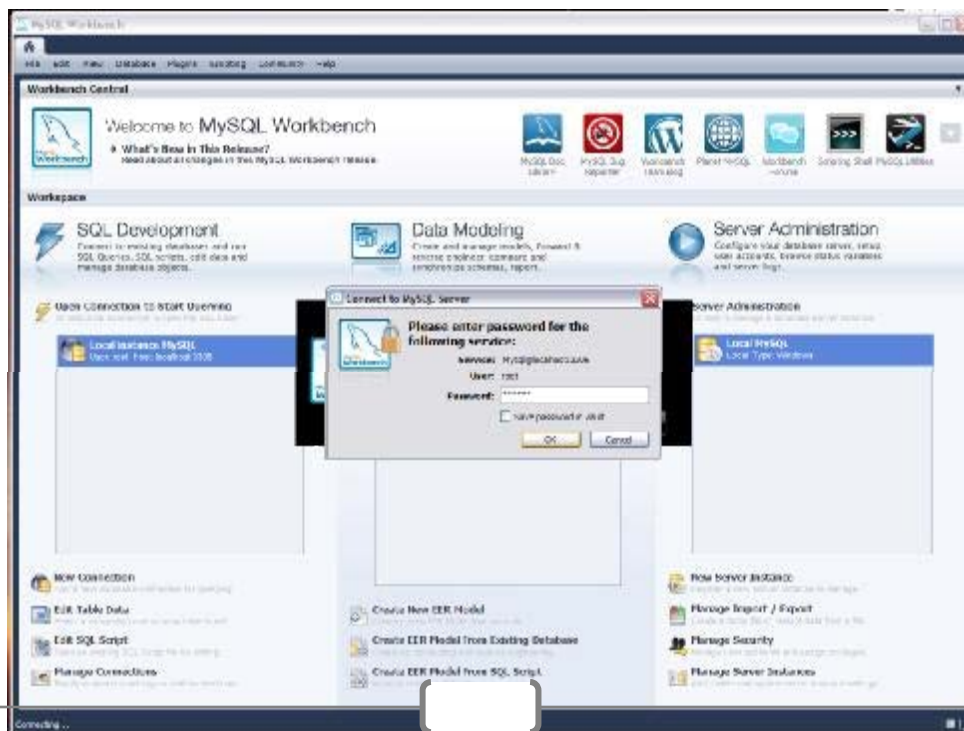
MySQL Workbench

File Edit View Database Plugins Scripting Community Help

Workbench Central

Welcome to MySQL Workbench

What's New in This Release?
Read about all changes in this MySQL Workbench release

MySQL Doc Library | MySQL Bug Reporter | Workbench Team Blog | Planet MySQL | Workbench Forums | Scripting Shell | MySQL Utilities

Workspace

SQL Development
Connect to existing databases and run SQL Queries, SQL scripts, edit data and manage database objects.

Open Connection to Start Querying

Local instance MySQL
User: root Host: localhost:3306

New Connection

Edit Table Data

Edit SQL Script

Manage Connections

Data Modeling
Create and manage models, Forward & Reverse Engineer, Compare and Synchronize schemas, Report.

Create New EER Model

Create EER Model From Existing Database

Create EER Model From SQL Script

Server Administration
Configure your database server, setup user accounts, browse status variables and server logs.

Server Administration

Local MySQL
Local Type: Windows

New Server Instance

Manage Import / Export

Manage Security

Manage Server Instances

Connect to MySQL Server

Please enter password for the following service:

Service: Mysql@localhost:3306
User: root
Password: ******

Save password in vault

OK Cancel

Connecting ...